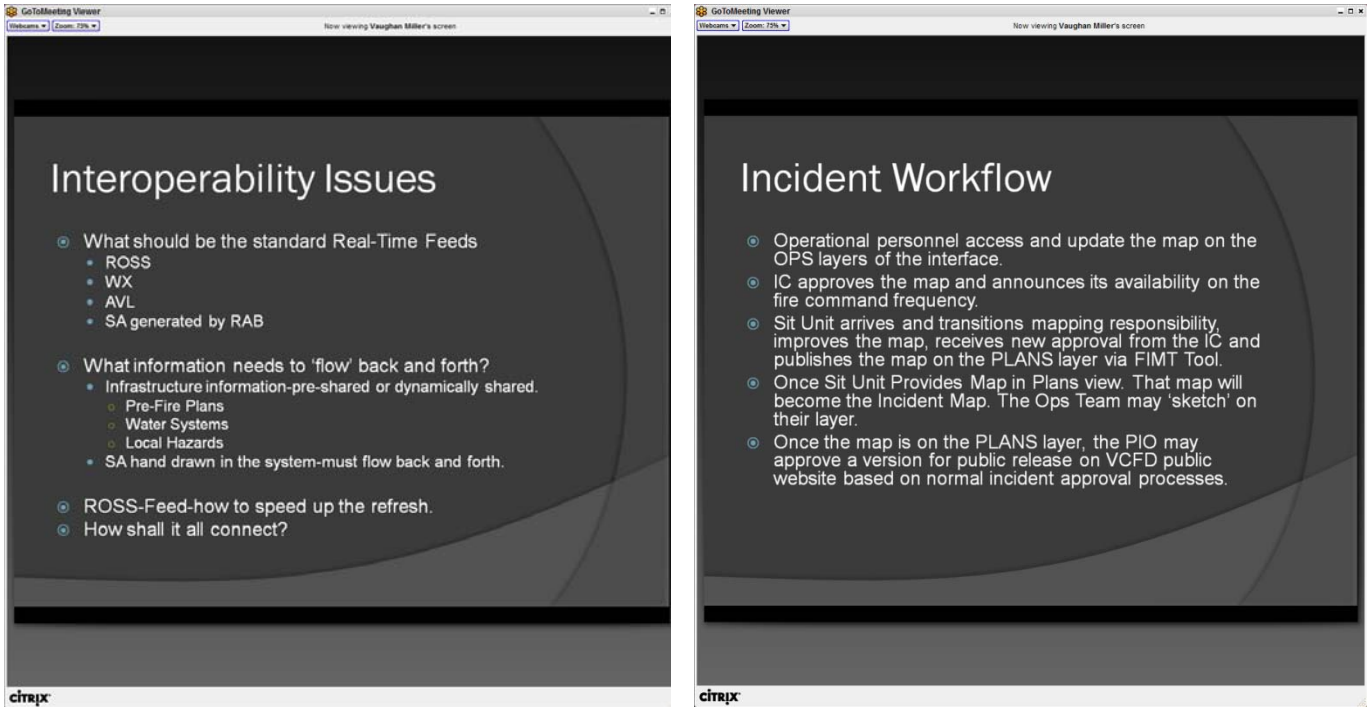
GoToMeeting Viewer

Webcams ▾ Zoom: 75% ▾

Now viewing Vaughan Miller's screen

Interoperability Issues

What should be the standard Real-Time Feeds
- ROSS
- WX
- AVL
- SA generated by RAB

What information needs to 'flow' back and forth?
- Infrastructure information-pre-shared or dynamically shared.
  - Pre-Fire Plans
  - Water Systems
  - Local Hazards
- SA hand drawn in the system-must flow back and forth.

ROSS-Feed-how to speed up the refresh.

How shall it all connect?

CITRIX

GoToMeeting Viewer

Webcams ▾ Zoom: 75% ▾

Now viewing Vaughan Miller's screen

Incident Workflow

Operational personnel access and update the map on the OPS layers of the interface.

IC approves the map and announces its availability on the fire command frequency.

Sit Unit arrives and transitions mapping responsibility, improves the map, receives new approval from the IC and publishes the map on the PLANS layer via FIMT Tool.

Once Sit Unit Provides Map in Plans view. That map will become the Incident Map. The Ops Team may 'sketch' on their layer.

Once the map is on the PLANS layer, the PIO may approve a version for public release on VCFD public website based on normal incident approval processes.

CITRIX